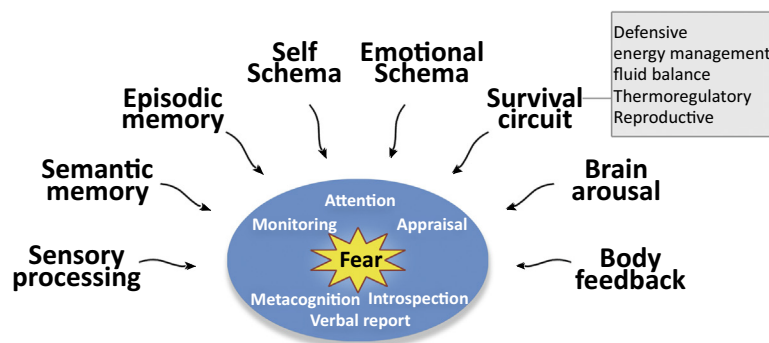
Self Schema

Emotional Schema

Defensive
energy management
fluid balance
Thermoregulatory
Reproductive

Episodic memory

Survival circuit

Semantic memory

Brain arousal

Attention

Monitoring

Appraisal

Fear

Sensory processing

Body feedback

Metacognition

Introspection

Verbal report